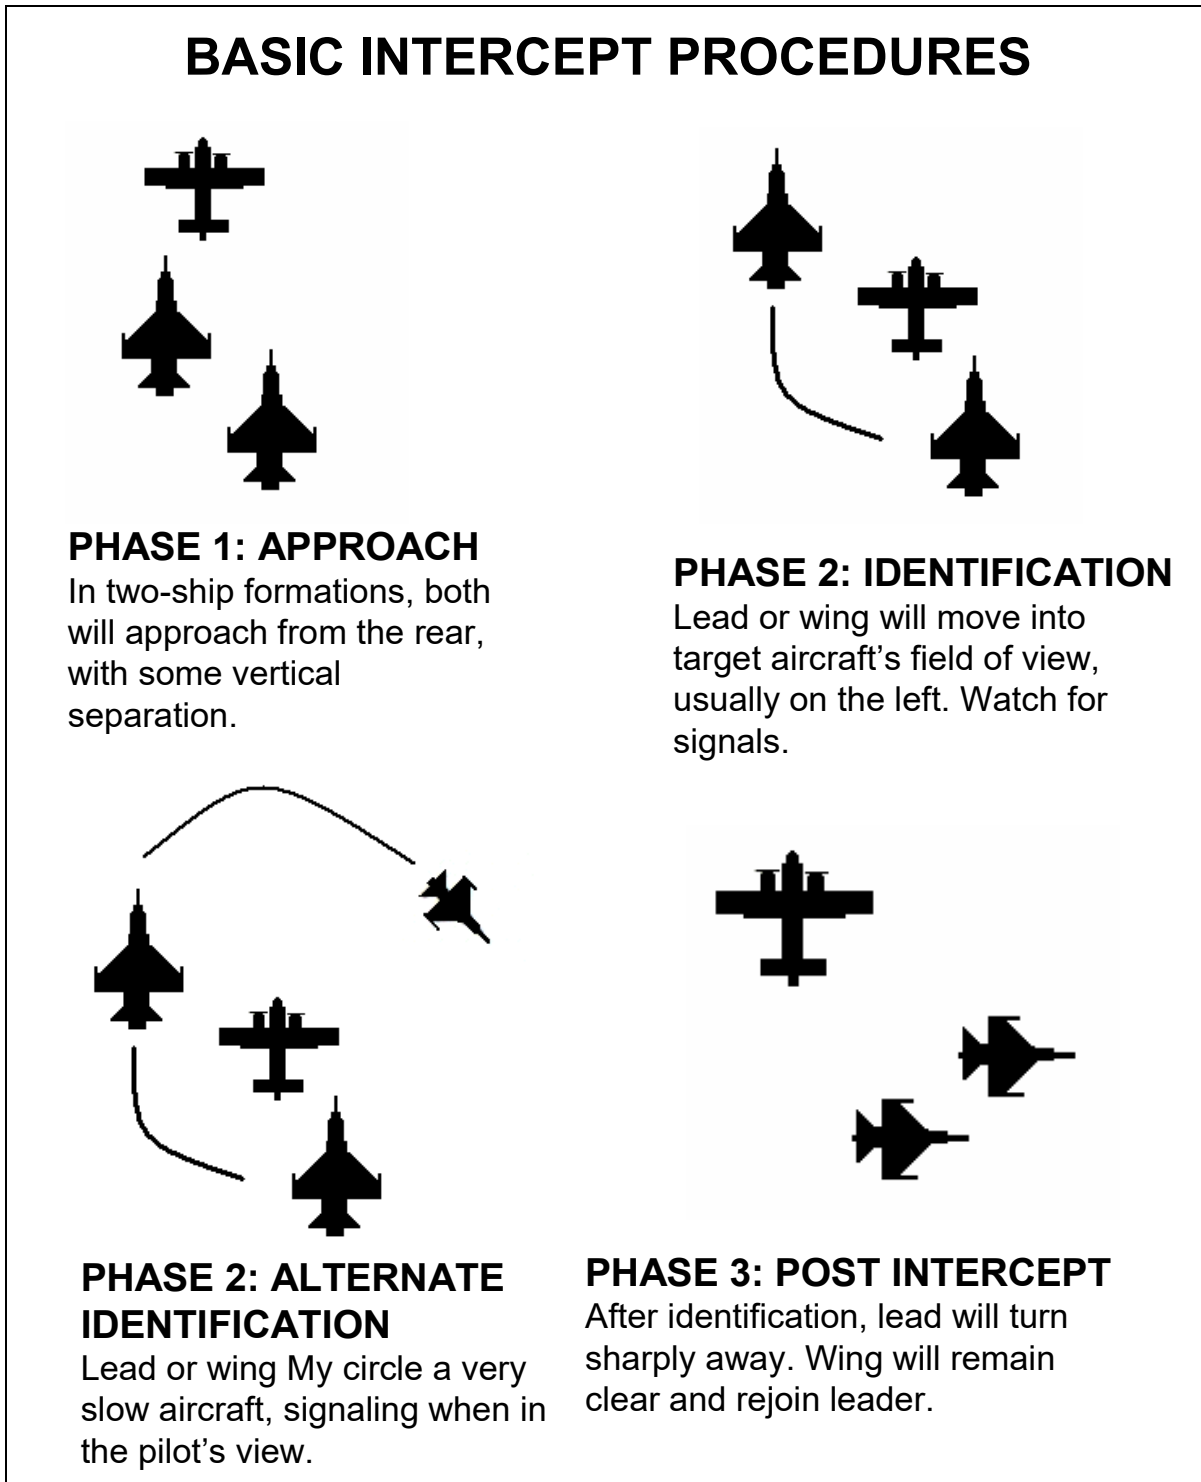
BASIC INTERCEPT PROCEDURES

PHASE 1: APPROACH
In two-ship formations, both will approach from the rear, with some vertical separation.

PHASE 2: IDENTIFICATION
Lead or wing will move into target aircraft's field of view, usually on the left. Watch for signals.

PHASE 2: ALTERNATE IDENTIFICATION
Lead or wing My circle a very slow aircraft, signaling when in the pilot's view.

PHASE 3: POST INTERCEPT
After identification, lead will turn sharply away. Wing will remain clear and rejoin leader.